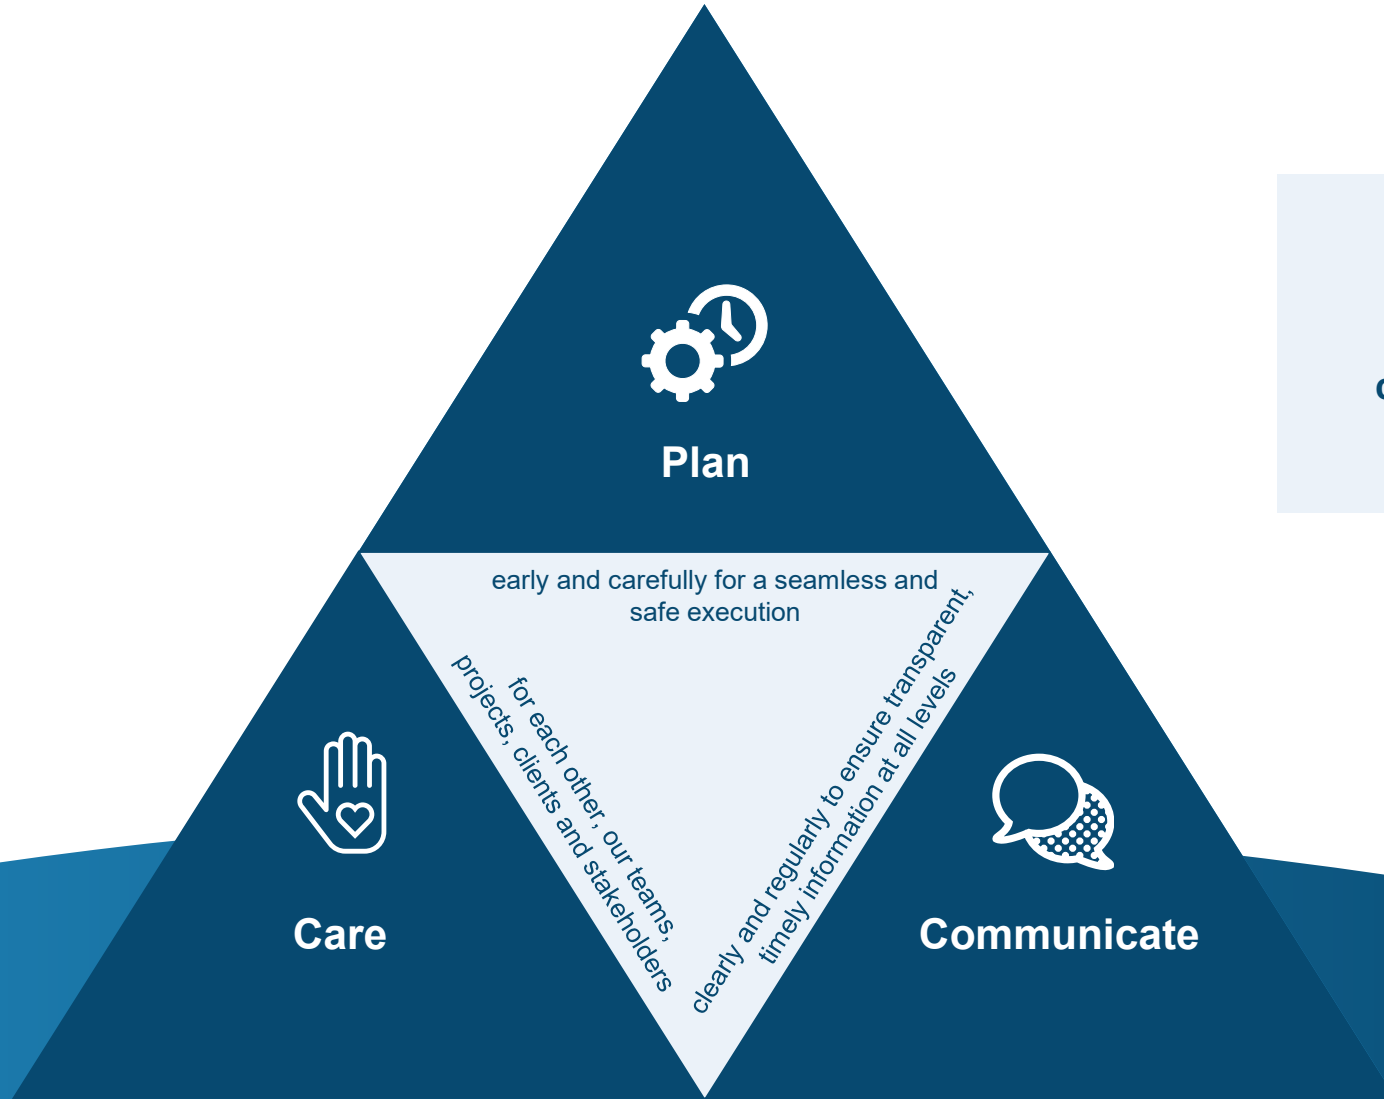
Plan

early and carefully for a seamless and safe execution

for each other, our teams, projects, clients and stakeholders

clearly and regularly to ensure transparent, timely information at all levels

Care

Communicate